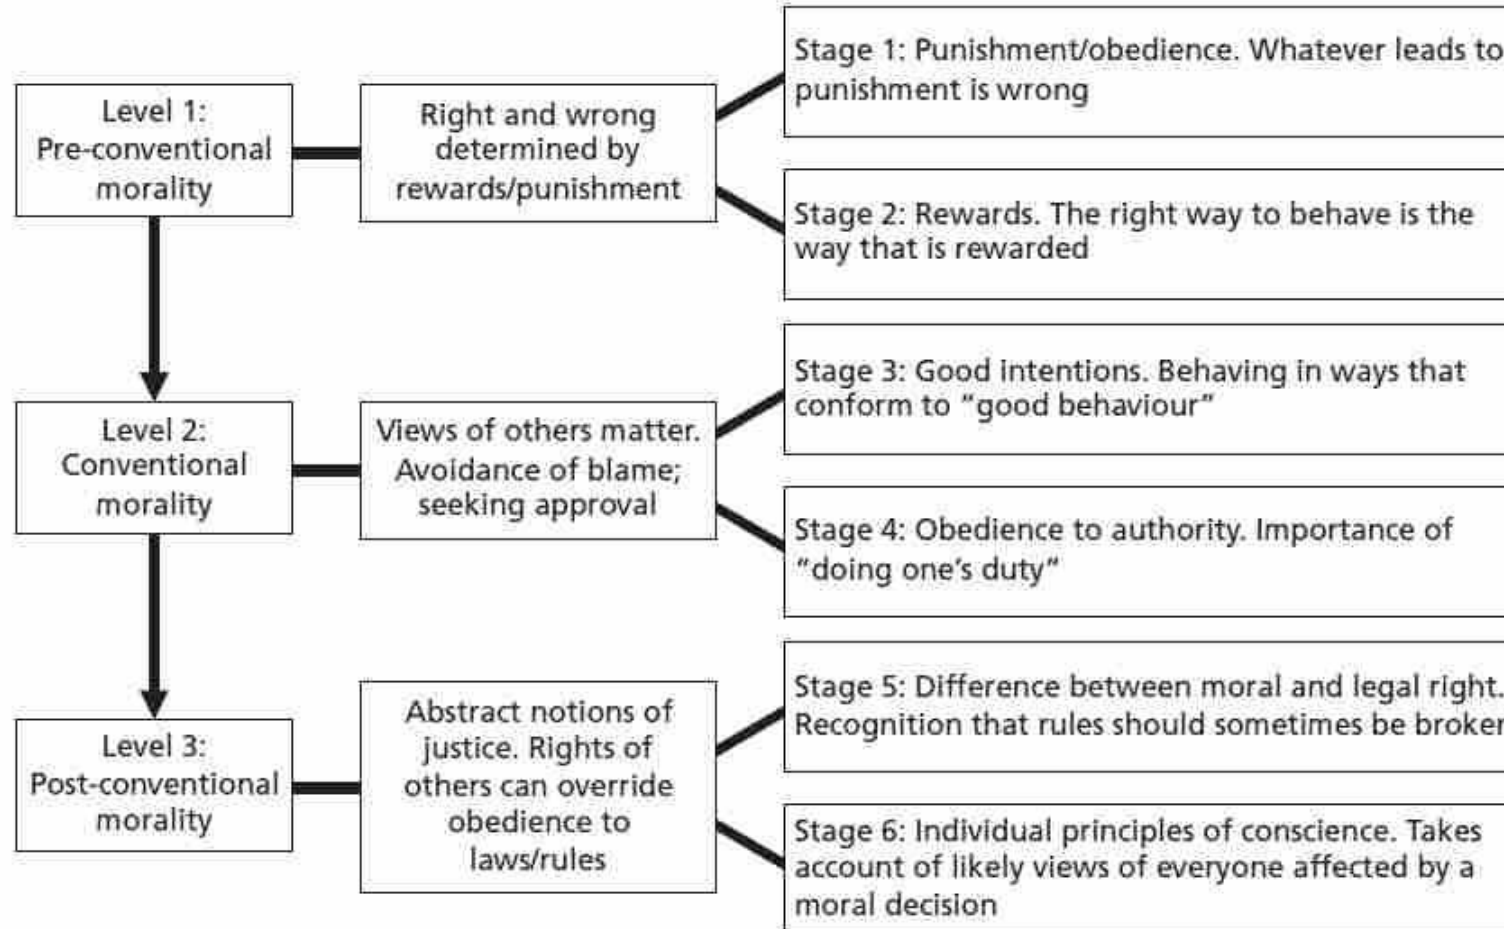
Level 1: Pre-conventional morality

Right and wrong determined by rewards/punishment

Stage 1: Punishment/obedience. Whatever leads to punishment is wrong

Stage 2: Rewards. The right way to behave is the way that is rewarded

Level 2: Conventional morality

Views of others matter. Avoidance of blame; seeking approval

Stage 3: Good intentions. Behaving in ways that conform to "good behaviour"

Stage 4: Obedience to authority. Importance of "doing one's duty"

Level 3: Post-conventional morality

Abstract notions of justice. Rights of others can override obedience to laws/rules

Stage 5: Difference between moral and legal right. Recognition that rules should sometimes be broker

Stage 6: Individual principles of conscience. Takes account of likely views of everyone affected by a moral decision